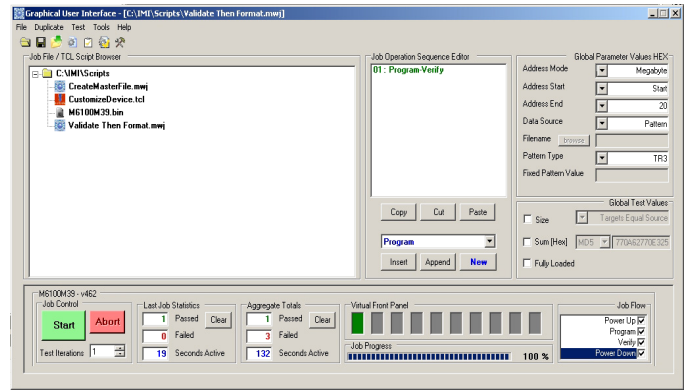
Graphical User Interface - [C:\IMI\Scripts\Validate Then Format.mwj]

File Duplicate Test Tools Help

Job File / TCL Script Browser

C:\IMI\Scripts
CreateMasterFile.mwj
CustomizeDevice.tcl
M6100M39.bin
Validate Then Format.mwj

Job Operation Sequence Editor

01 : Program-Verify

Copy Cut Paste

Program

Insert Append New

Global Parameter Values HEX

| | |
|---|---|
| Address Mode | Megabyte |
| Address Start | Start |
| Address End | 20 |
| Data Source | Pattern |
| Filename browse | |
| Pattern Type | TR3 |
| Fixed Pattern Value | |

Global Test Values

Size Targets Equal Source

Sum [Hex] MD5 770A62770E325

Fully Loaded

M6100M39 - v462

Job Control

Start Abort

Test Iterations 1

Last Job Statistics

1 Passed
0 Failed
19 Seconds Active
Clear

Aggregate Totals

1 Passed
3 Failed
132 Seconds Active
Clear

Virtual Front Panel

Job Progress

100 %

Job Flow

Power Up
Program
Verify
Power Down